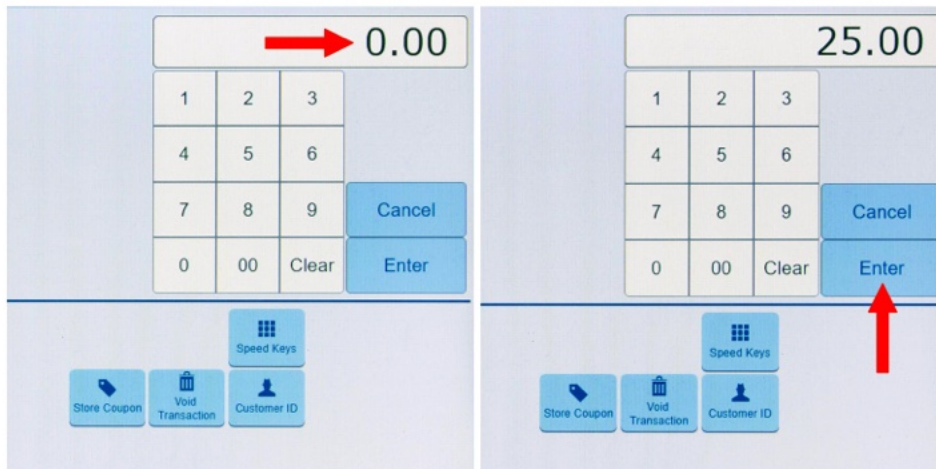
0.00

1 2 3
4 5 6
7 8 9 Cancel
0 00 Clear Enter

Speed Keys
Store Coupon
Void Transaction
Customer ID

25.00

1 2 3
4 5 6
7 8 9 Cancel
0 00 Clear Enter

Speed Keys
Store Coupon
Void Transaction
Customer ID